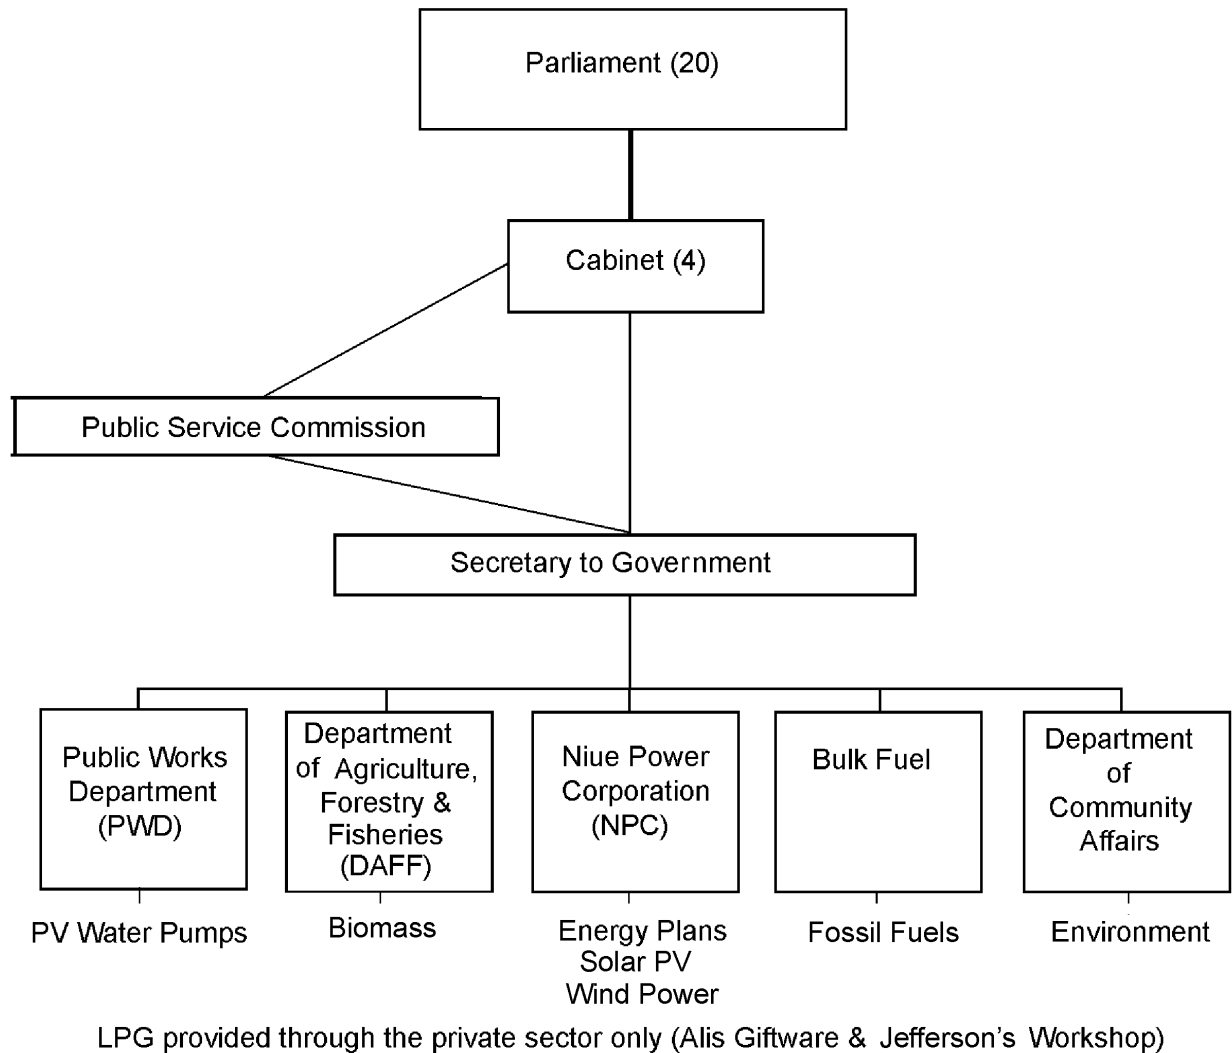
Parliament (20)

Cabinet (4)

Public Service Commission

Secretary to Government

Public Works Department (PWD)

Department of Agriculture, Forestry & Fisheries (DAFF)

Niue Power Corporation (NPC)

Bulk Fuel

Department of Community Affairs

PV Water Pumps

Biomass

Energy Plans
Solar PV
Wind Power

Fossil Fuels

Environment

LPG provided through the private sector only (Alis Giftware & Jefferson's Workshop)